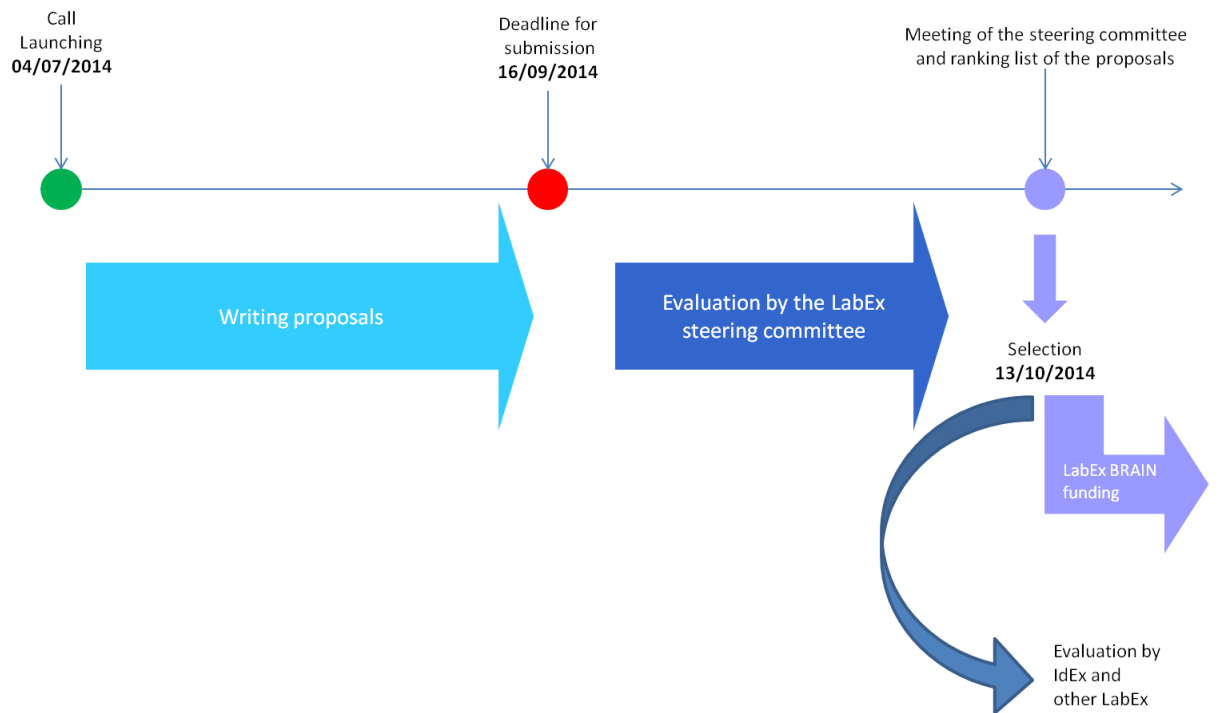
Call Launching
**04/07/2014**

Deadline for submission
**16/09/2014**

Meeting of the steering committee and ranking list of the proposals

Writing proposals

Evaluation by the LabEx steering committee

Selection
**13/10/2014**

LabEx BRAIN funding

Evaluation by IdEx and other LabEx